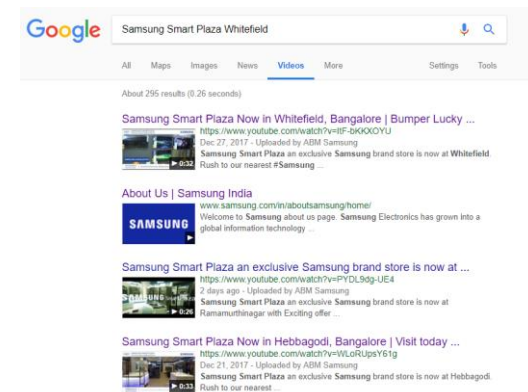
Google

Samsung Smart Plaza Whitefield

All Maps Images News Videos More Settings Tools

About 295 results (0.26 seconds)

Samsung Smart Plaza Now in Whitefield, Bangalore | Bumper Lucky ...
https://www.youtube.com/watch?v=ItF-bKKXOYU
Dec 27, 2017 - Uploaded by ABM Samsung
Samsung Smart Plaza an exclusive Samsung brand store is now at Whitefield. Rush to our nearest #Samsung ...
0:32

About Us | Samsung India
www.samsung.com/in/aboutsamsung/home/
Welcome to Samsung about us page. Samsung Electronics has grown into a global information technology ...
SAMSUNG

Samsung Smart Plaza an exclusive Samsung brand store is now at ...
https://www.youtube.com/watch?v=PYDL9dg-UE4
2 days ago - Uploaded by ABM Samsung
Samsung Smart Plaza an exclusive Samsung brand store is now at Ramamurthinagar with Exciting offer ...
0:26

Samsung Smart Plaza Now in Hebbagodi, Bangalore | Visit today ...
https://www.youtube.com/watch?v=WLoRUpsY61g
Dec 21, 2017 - Uploaded by ABM Samsung
Samsung Smart Plaza an exclusive Samsung brand store is now at Hebbagodi. Rush to our nearest ...
0:33